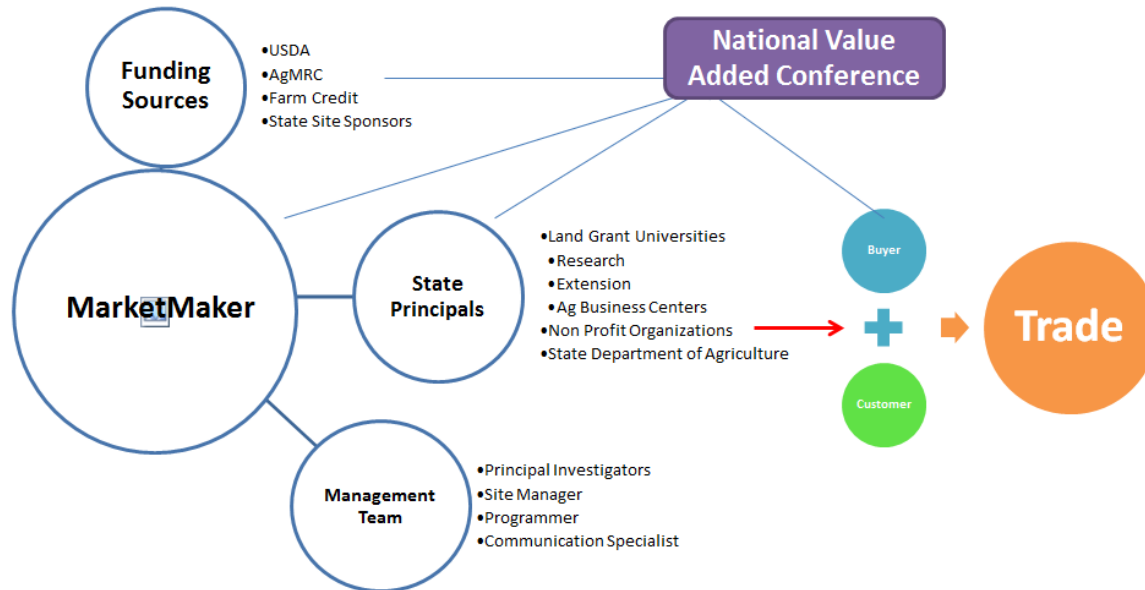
Funding Sources

•USDA
•AgMRC
•Farm Credit
•State Site Sponsors

National Value Added Conference

MarketMaker

State Principals

•Land Grant Universities
•Research
•Extension
•Ag Business Centers
•Non Profit Organizations
•State Department of Agriculture

Buyer

Customer

Trade

Management Team

•Principal Investigators
•Site Manager
•Programmer
•Communication Specialist